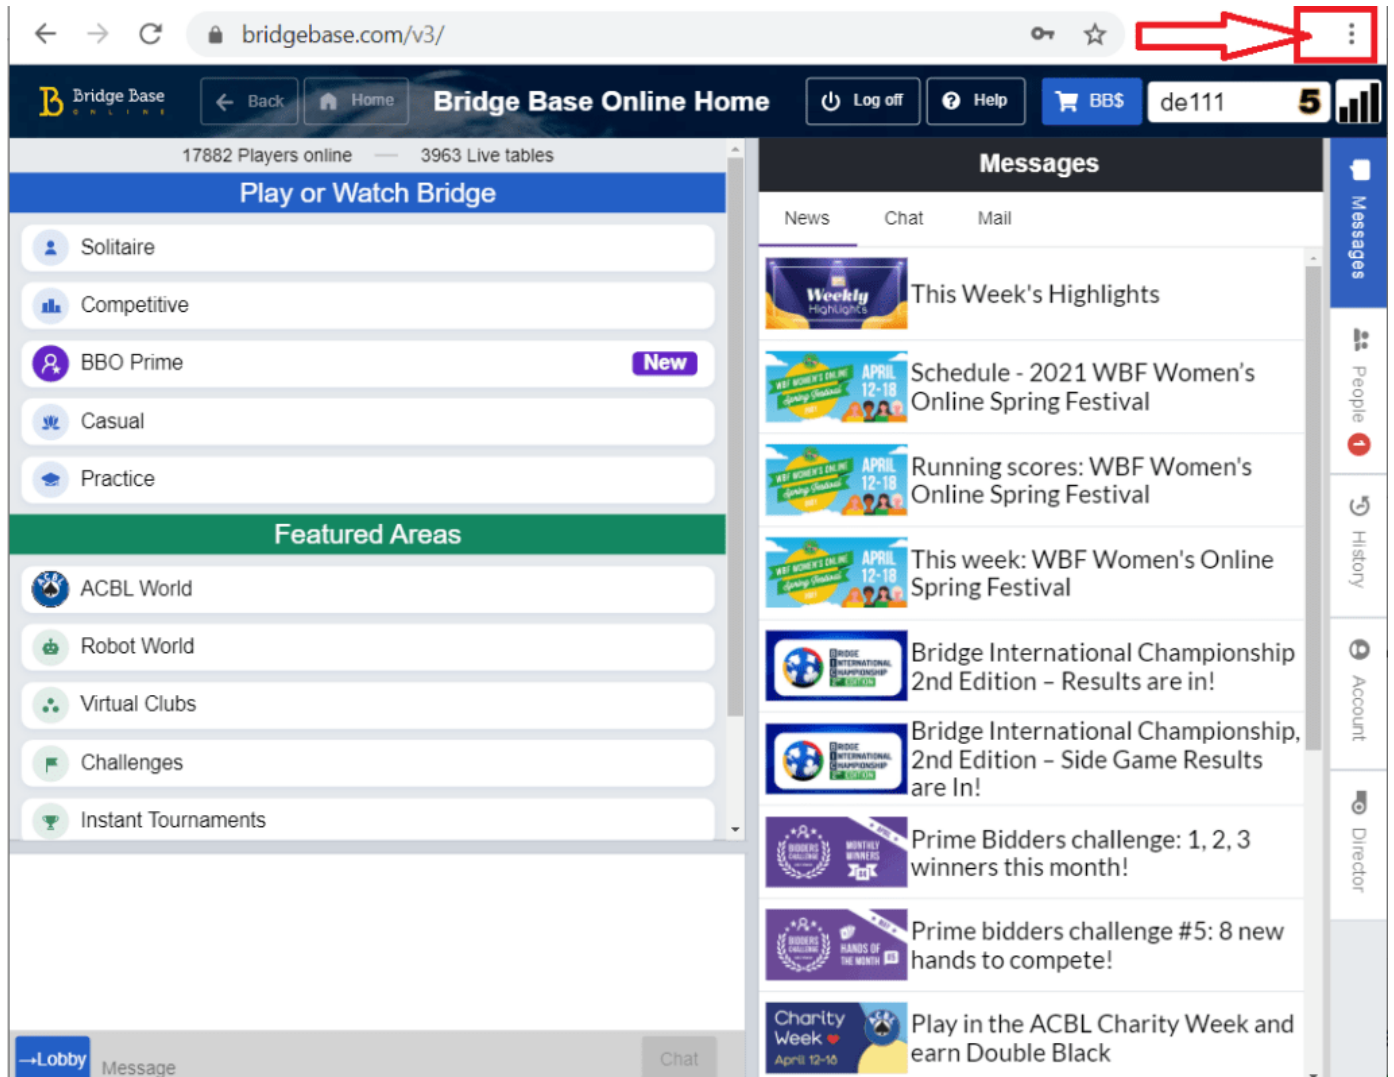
bridgebase.com/v3/

Bridge Base ONLINE

Back

Home

Bridge Base Online Home

Log off

Help

BB$

de111

5

17882 Players online — 3963 Live tables

Play or Watch Bridge

Solitaire

Competitive

BBO Prime New

Casual

Practice

Featured Areas

ACBL World

Robot World

Virtual Clubs

Challenges

Instant Tournaments

→Lobby Message Chat

Messages

News Chat Mail

Weekly Highlights This Week's Highlights

APRIL 12-18 Schedule - 2021 WBF Women's Online Spring Festival

APRIL 12-18 Running scores: WBF Women's Online Spring Festival

APRIL 12-18 This week: WBF Women's Online Spring Festival

Bridge International Championship 2nd Edition – Results are in!

Bridge International Championship, 2nd Edition – Side Game Results are In!

MONTHLY WINNERS Prime Bidders challenge: 1, 2, 3 winners this month!

HANDS OF THE MONTH Prime bidders challenge #5: 8 new hands to compete!

Charity Week April 12-18 Play in the ACBL Charity Week and earn Double Black

Messages

People 1

History

Account

Director